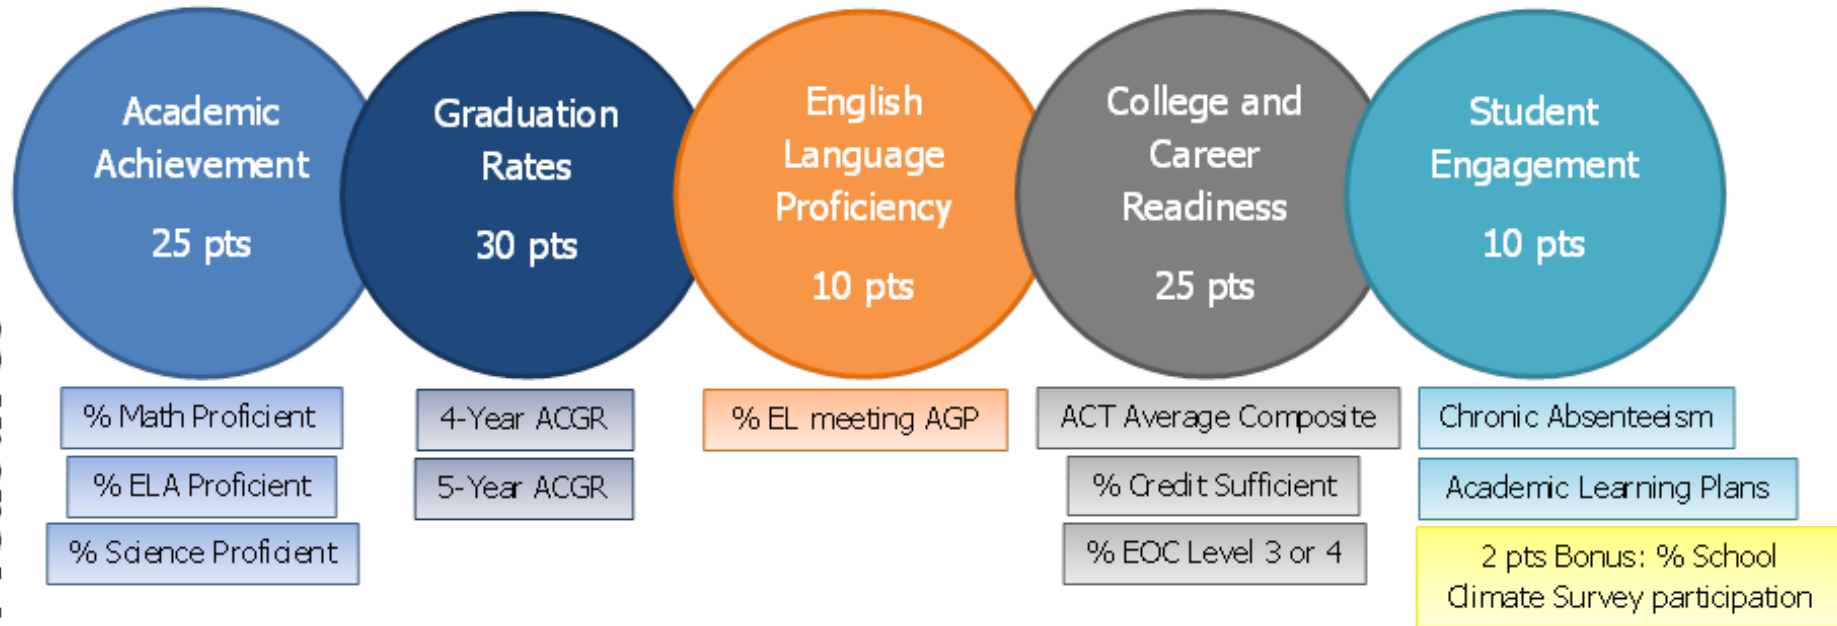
Academic Achievement

25 pts

Graduation Rates

30 pts

English Language Proficiency

10 pts

College and Career Readiness

25 pts

Student Engagement

10 pts

% Math Proficient

% ELA Proficient

% Science Proficient

4-Year ACGR

5-Year ACGR

% EL meeting AGP

ACT Average Composite

% Credit Sufficient

% EOC Level 3 or 4

Chronic Absenteeism

Academic Learning Plans

2 pts Bonus: % School Climate Survey participation